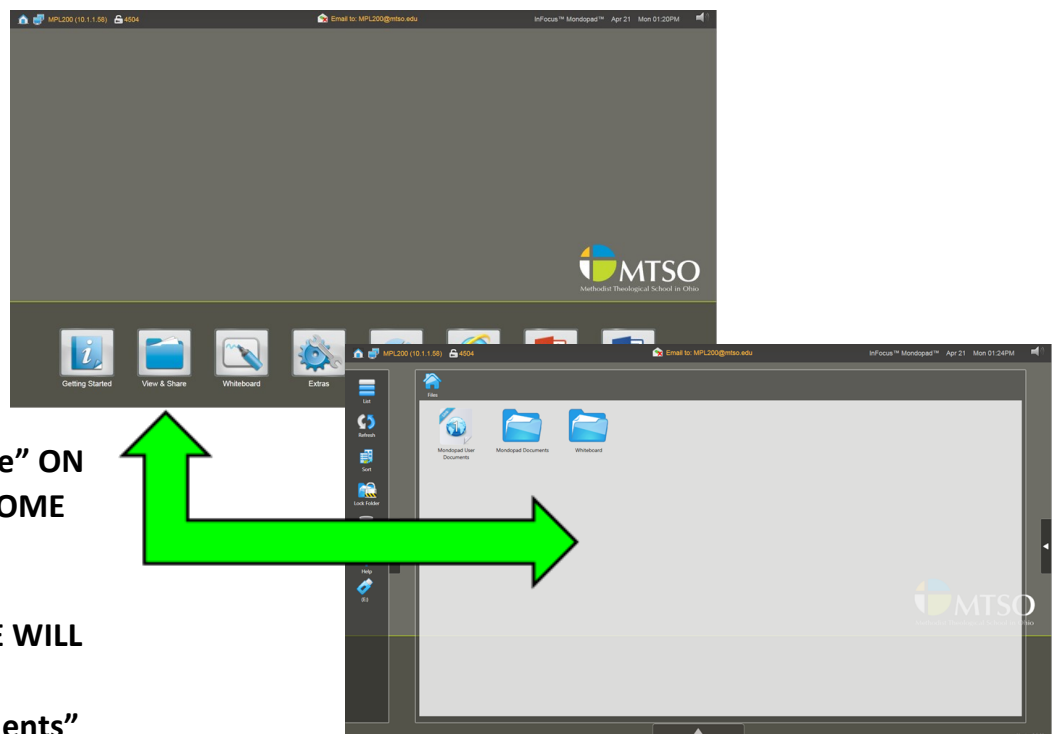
MPL200 (10.1.1.58) 4504 Email to: MPL200@mtso.edu InFocus™ Mondopad™ Apr 21 Mon 01:20PM

MTSO
Methodist Theological School in Ohio

Getting Started View & Share Whiteboard Extras

e" ON
OME

E WILL

ents"

MPL200 (10.1.1.58) 4504 Email to: MPL200@mtso.edu InFocus™ Mondopad™ Apr 21 Mon 01:24PM

List
Refresh
Sort
Lock Folder
Help

Files

Mondopad User Documents
Mondopad Documents
Whiteboard

MTSO
Methodist Theological School in Ohio